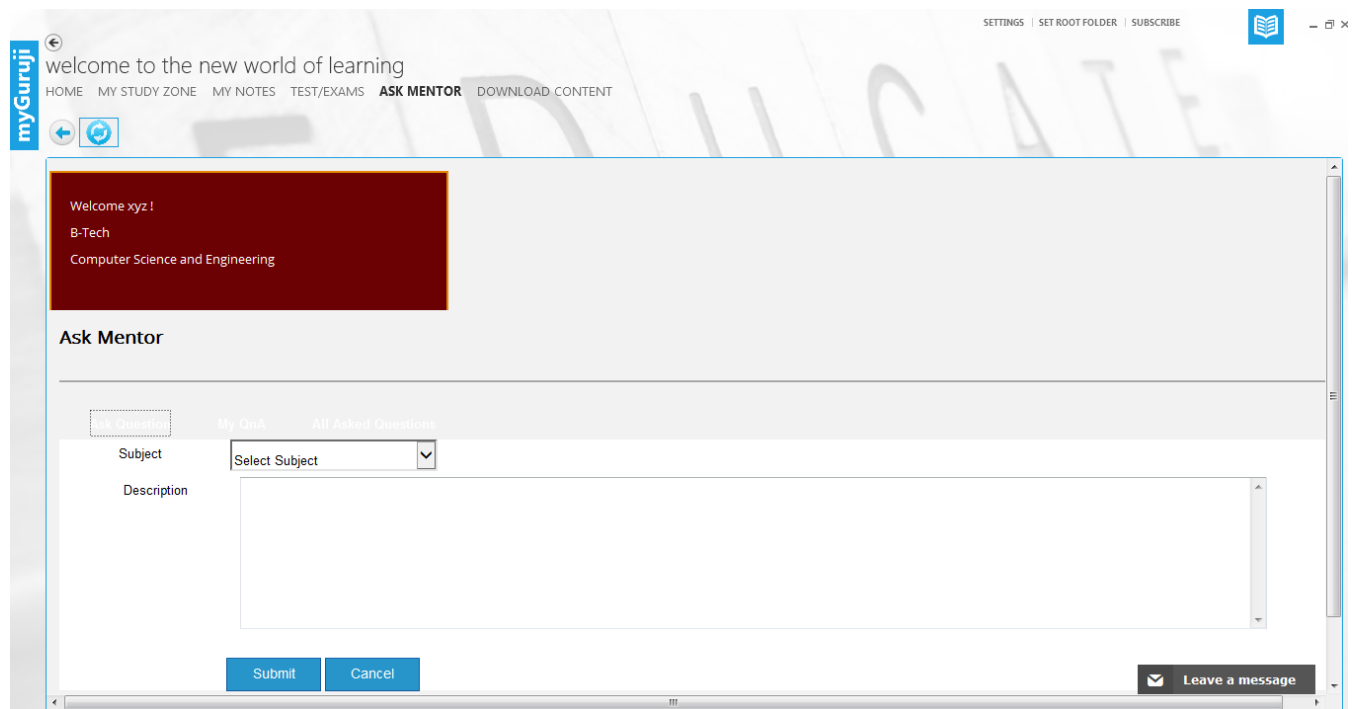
myGuruji

SETTINGS | SET ROOT FOLDER | SUBSCRIBE

welcome to the new world of learning

HOME MY STUDY ZONE MY NOTES TEST/EXAMS ASK MENTOR DOWNLOAD CONTENT

EDUCATE

Welcome xyz !

B-Tech

Computer Science and Engineering

Ask Mentor

Ask Question My QnA All Asked Questions

Subject Select Subject

Description

Submit Cancel

Leave a message